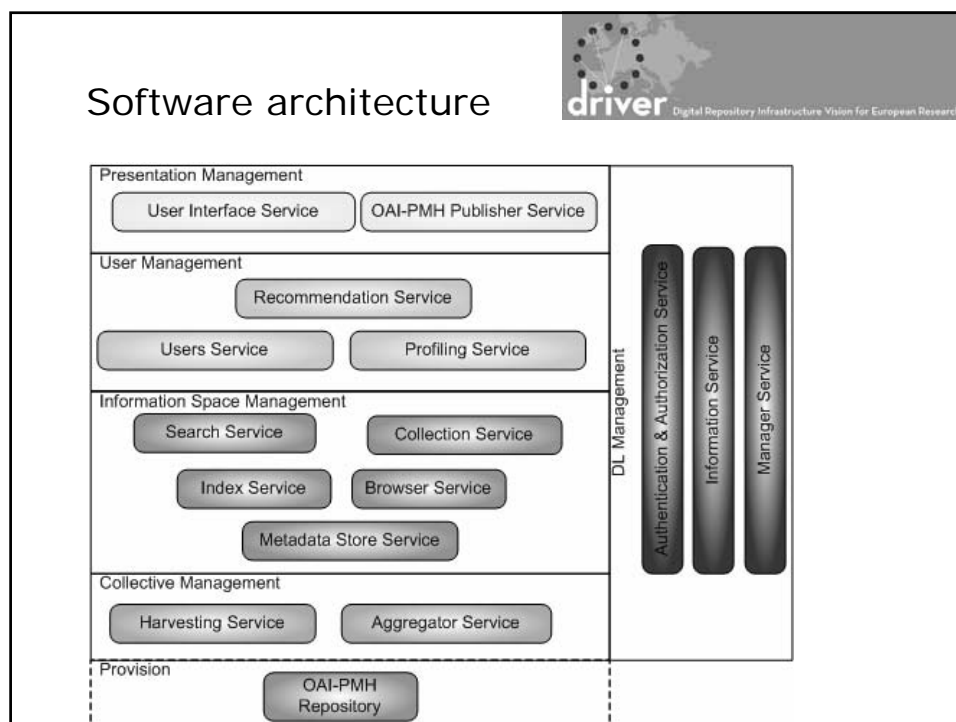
Software architecture

driver Digital Repository Infrastructure Vision for European Research

Presentation Management

User Interface Service

OAI-PMH Publisher Service

User Management

Recommendation Service

Users Service

Profiling Service

Information Space Management

Search Service

Collection Service

Index Service

Browser Service

Metadata Store Service

Collective Management

Harvesting Service

Aggregator Service

Provision

OAI-PMH Repository

DL Management

Authentication & Authorization Service

Information Service

Manager Service